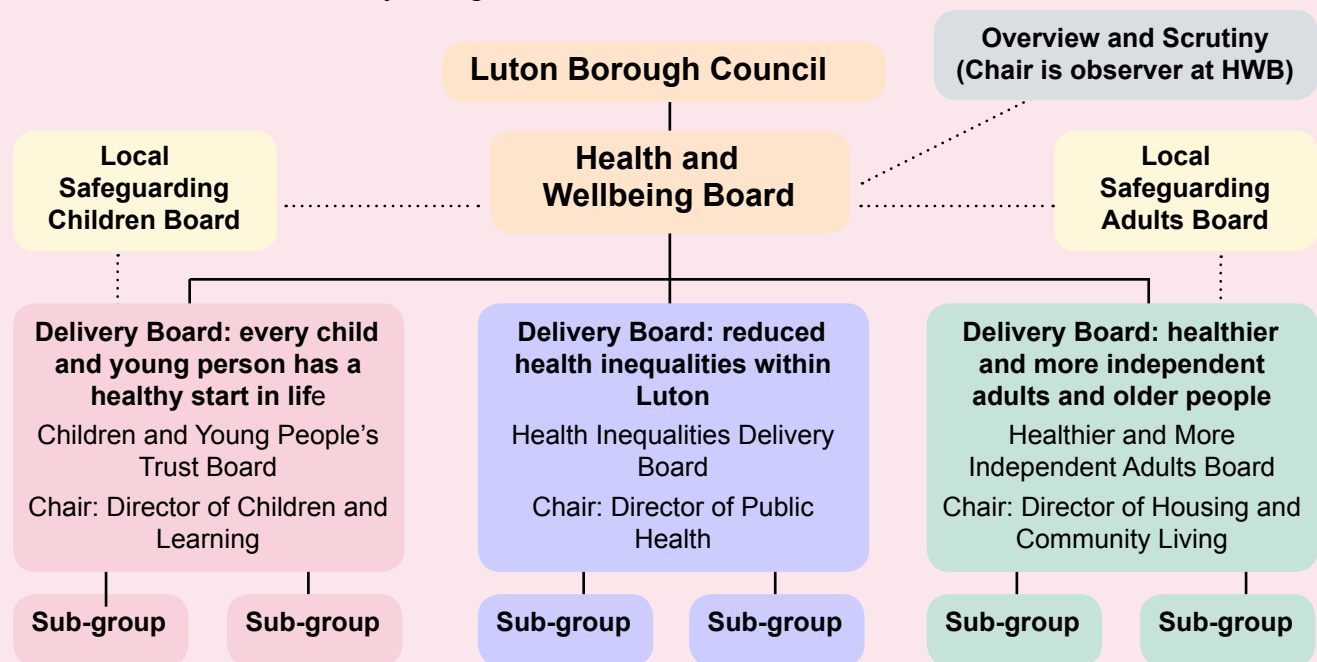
Luton Borough Council

Overview and Scrutiny (Chair is observer at HWB)

Local Safeguarding Children Board

Health and Wellbeing Board

Local Safeguarding Adults Board

Delivery Board: every child and young person has a healthy start in life
Children and Young People's Trust Board
Chair: Director of Children and Learning

Delivery Board: reduced health inequalities within Luton
Health Inequalities Delivery Board
Chair: Director of Public Health

Delivery Board: healthier and more independent adults and older people
Healthier and More Independent Adults Board
Chair: Director of Housing and Community Living

Sub-group

Sub-group

Sub-group

Sub-group

Sub-group

Sub-group